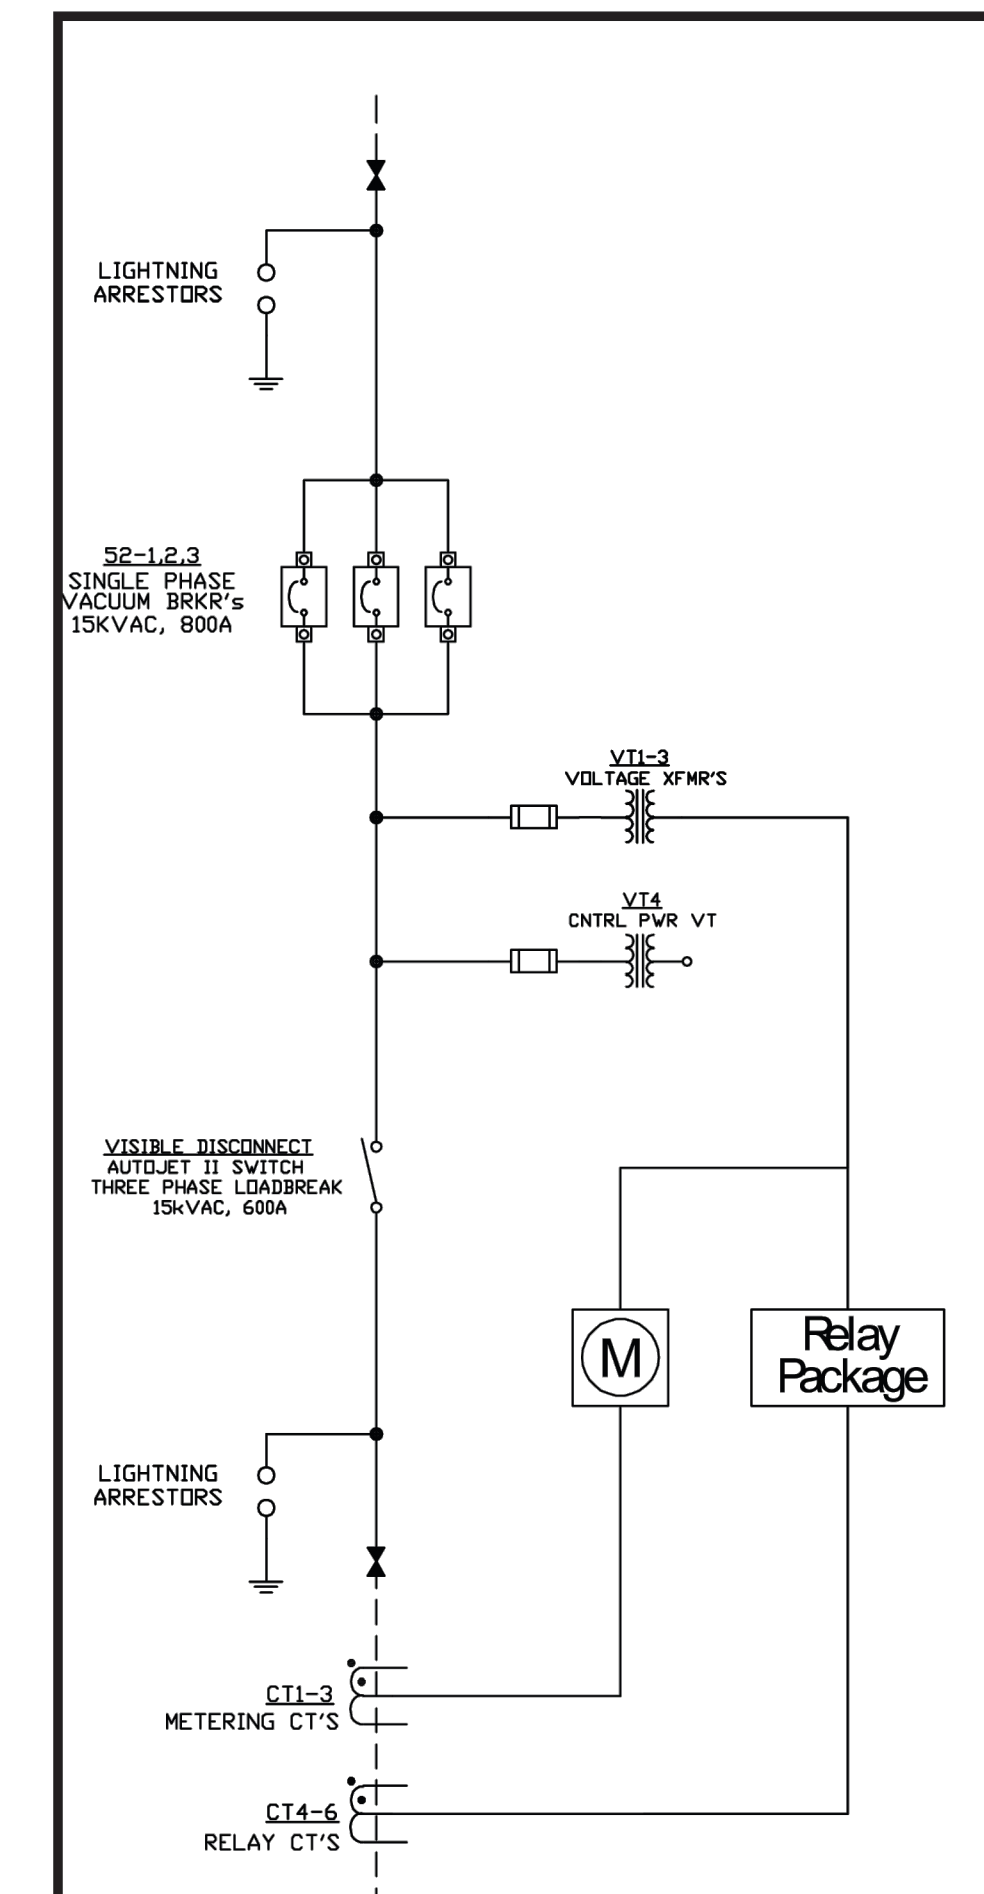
LIGHTNING ARRESTORS

52-1,2,3
SINGLE PHASE
VACUUM BRKR's
15KVAC, 800A

VT1-3
VOLTAGE XFMR'S

VT4
CNTRL PWR VT

VISIBLE DISCONNECT
AUTOJET II SWITCH
THREE PHASE LOADBREAK
15kVAC, 600A

M

Relay Package

LIGHTNING ARRESTORS

CT1-3
METERING CT'S

CT4-6
RELAY CT'S